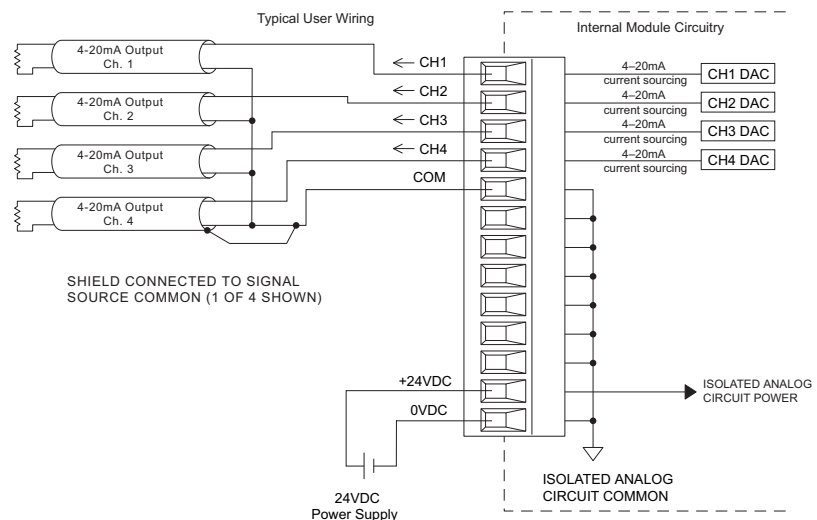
Typical User Wiring

Internal Module Circuitry

4-20mA Output
Ch. 1

4-20mA Output
Ch. 2

4-20mA Output
Ch. 3

4-20mA Output
Ch. 4

CH1

CH2

CH3

CH4

COM

4–20mA
current sourcing

CH1 DAC

4–20mA
current sourcing

CH2 DAC

4–20mA
current sourcing

CH3 DAC

4–20mA
current sourcing

CH4 DAC

SHIELD CONNECTED TO SIGNAL SOURCE COMMON (1 OF 4 SHOWN)

+24VDC

0VDC

ISOLATED ANALOG CIRCUIT POWER

24VDC
Power Supply

ISOLATED ANALOG CIRCUIT COMMON